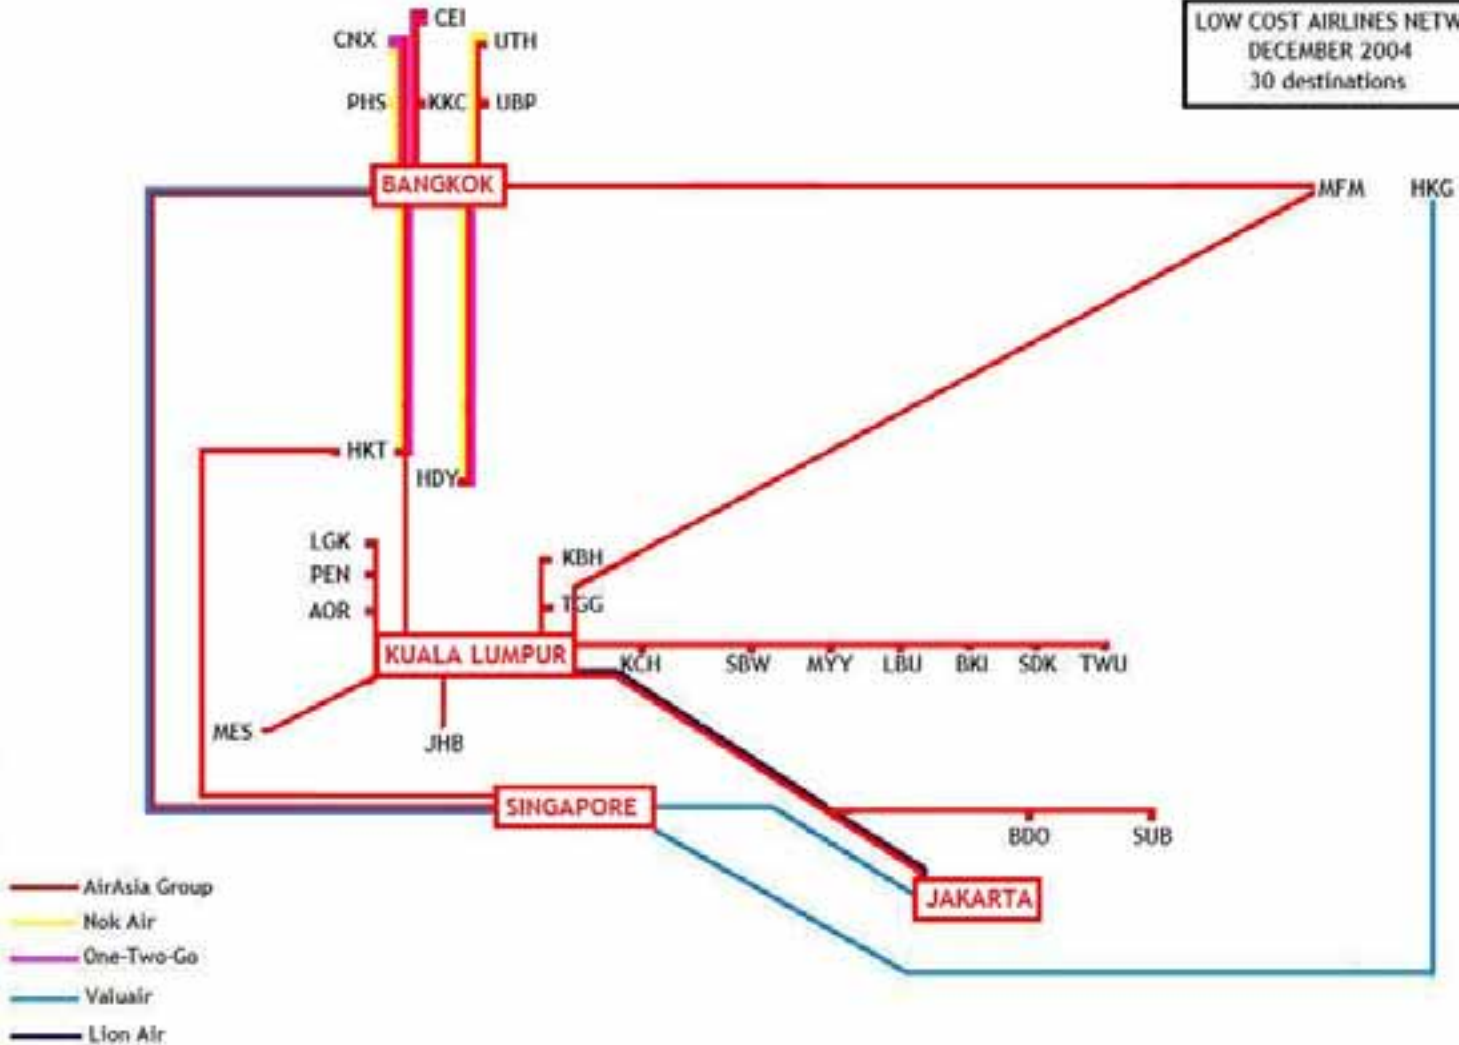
LOW COST AIRLINES NETW
DECEMBER 2004
30 destinations

CEI
CNX
UTH
PHS
KKC
UBP
BANGKOK
MFM
HKG
HKT
HDY
LGK
PEN
AOR
KBH
TGG
KUALA LUMPUR
KCH
SBW
MYY
LBU
BKI
SDK
TWU
MES
JHB
SINGAPORE
BDO
SUB
JAKARTA

AirAsia Group
Nok Air
One-Two-Go
Valuair
Lion Air